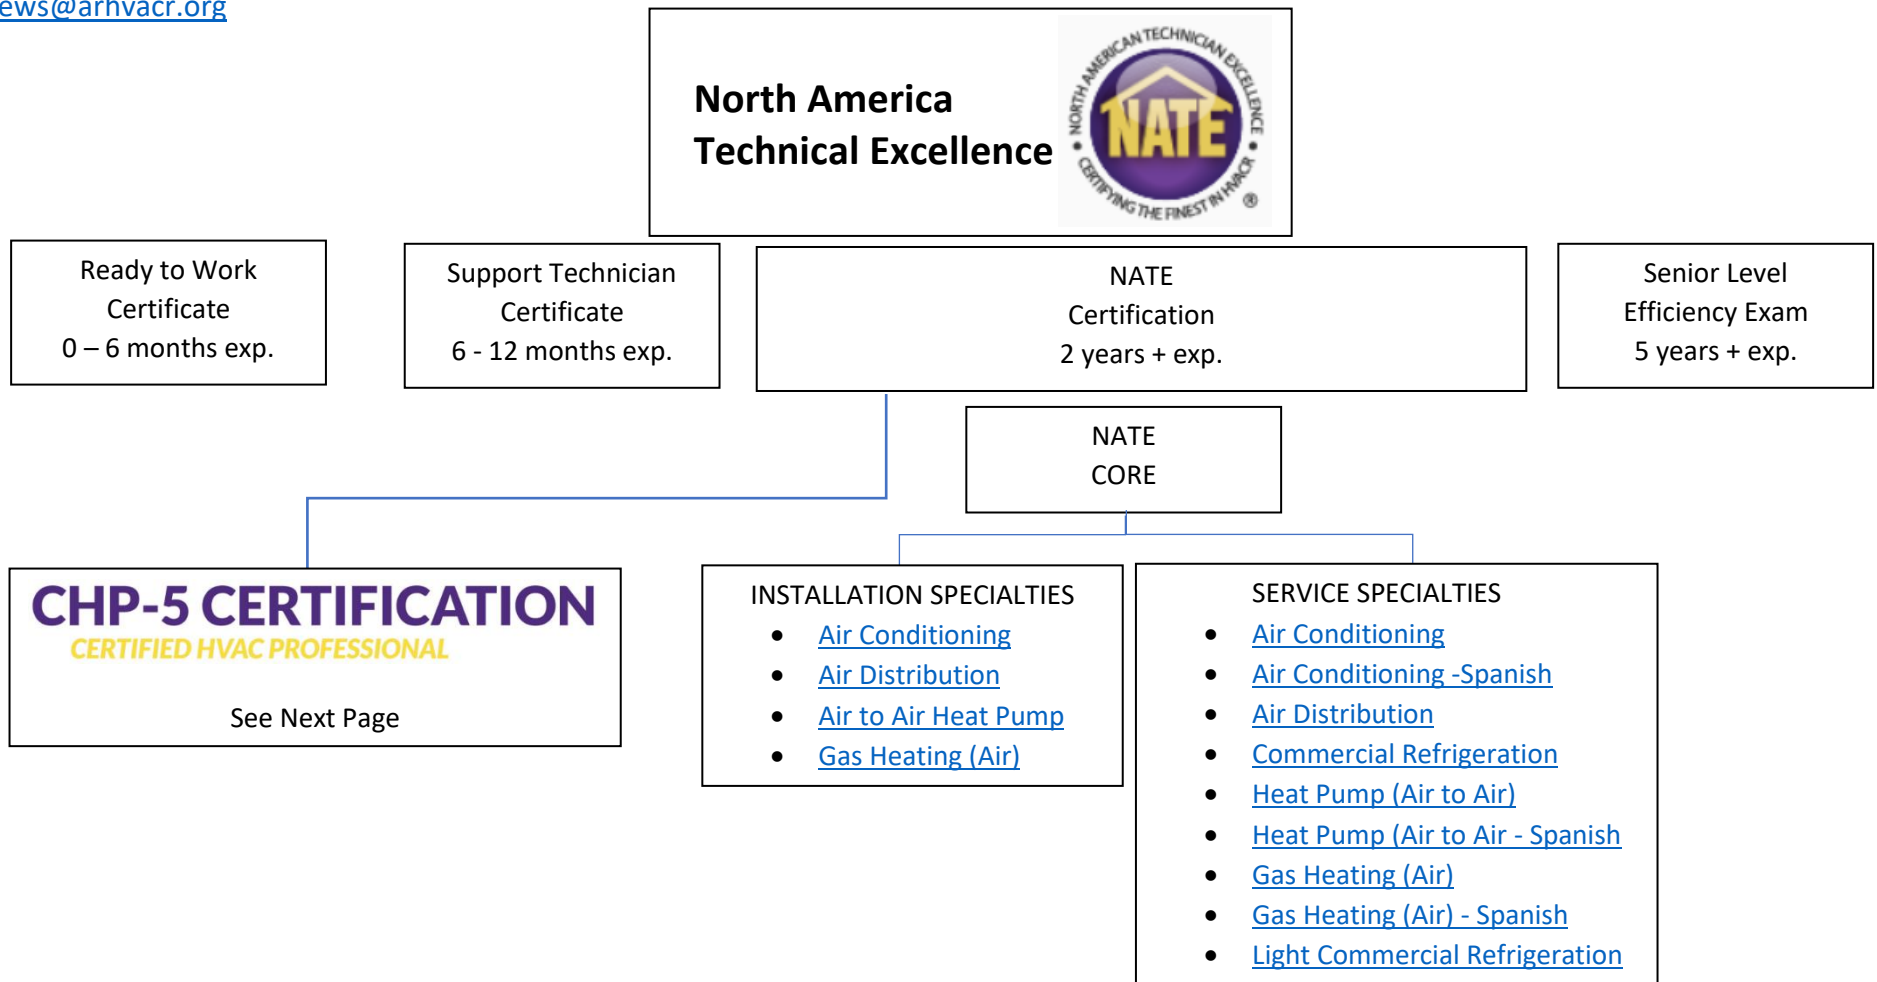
ews@arhvacr.org

North America Technical Excellence

NORTH AMERICAN TECHNICIAN EXCELLENCE NATE CERTIFYING THE FINEST IN HVACR ®

Ready to Work Certificate 0 – 6 months exp.

Support Technician Certificate 6 - 12 months exp.

NATE Certification 2 years + exp.

Senior Level Efficiency Exam 5 years + exp.

NATE CORE

CHP-5 CERTIFICATION
CERTIFIED HVAC PROFESSIONAL

See Next Page

INSTALLATION SPECIALTIES
- Air Conditioning
- Air Distribution
- Air to Air Heat Pump
- Gas Heating (Air)

SERVICE SPECIALTIES
- Air Conditioning
- Air Conditioning -Spanish
- Air Distribution
- Commercial Refrigeration
- Heat Pump (Air to Air)
- Heat Pump (Air to Air - Spanish
- Gas Heating (Air)
- Gas Heating (Air) - Spanish
- Light Commercial Refrigeration